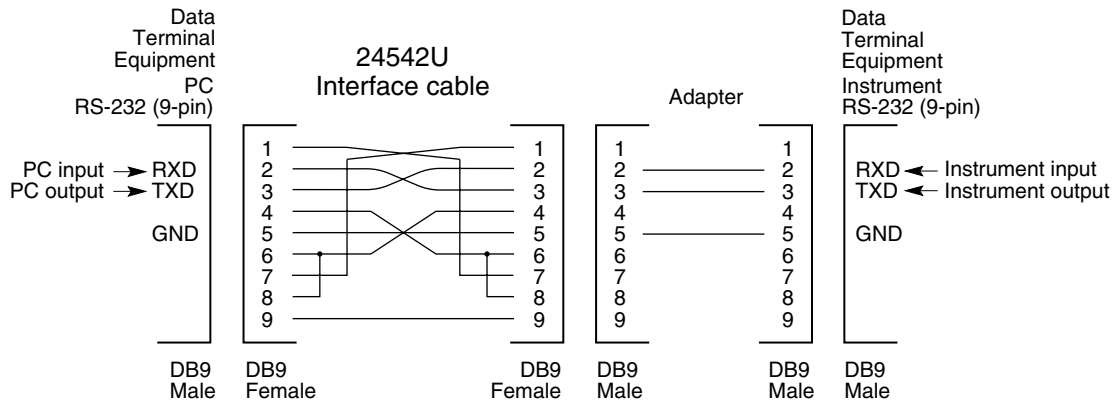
Data Terminal Equipment PC RS-232 (9-pin)

PC input → RXD
PC output → TXD
GND

DB9 Male

24542U Interface cable

1
2
3
4
5
6
7
8
9

DB9 Female

1
2
3
4
5
6
7
8
9

DB9 Female

Adapter

1
2
3
4
5
6
7
8
9

DB9 Male

1
2
3
4
5
6
7
8
9

DB9 Male

Data Terminal Equipment Instrument RS-232 (9-pin)

RXD ← Instrument input
TXD ← Instrument output
GND

DB9 Male